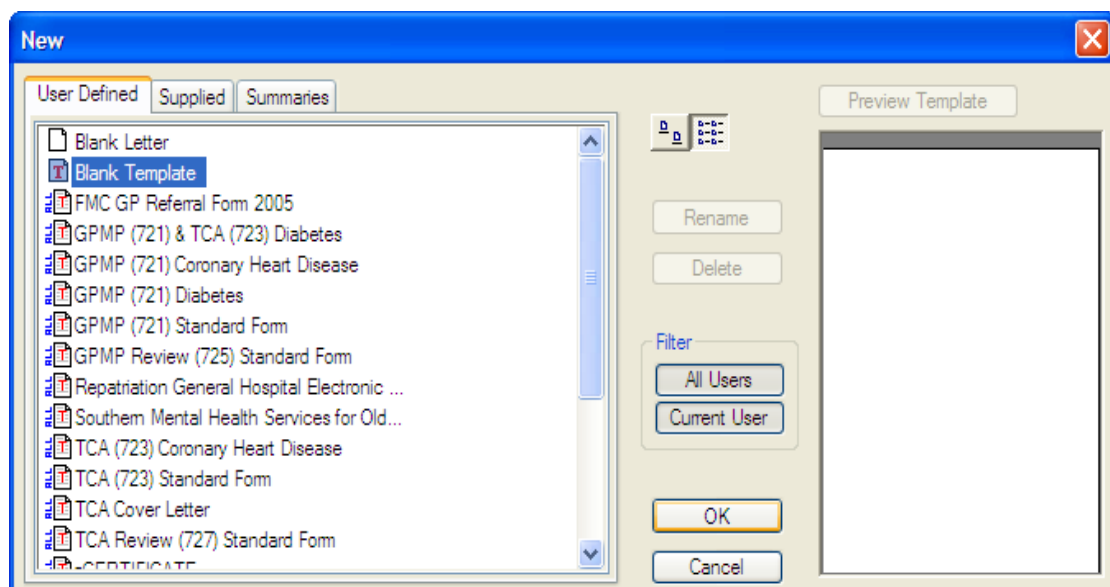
New

User Defined
Supplied
Summaries

Blank Letter
Blank Template
FMC GP Referral Form 2005
GPMP (721) & TCA (723) Diabetes
GPMP (721) Coronary Heart Disease
GPMP (721) Diabetes
GPMP (721) Standard Form
GPMP Review (725) Standard Form
Repatriation General Hospital Electronic ...
Southern Mental Health Services for Old...
TCA (723) Coronary Heart Disease
TCA (723) Standard Form
TCA Cover Letter
TCA Review (727) Standard Form
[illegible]

Rename
Delete

Filter
All Users
Current User

OK
Cancel

Preview Template